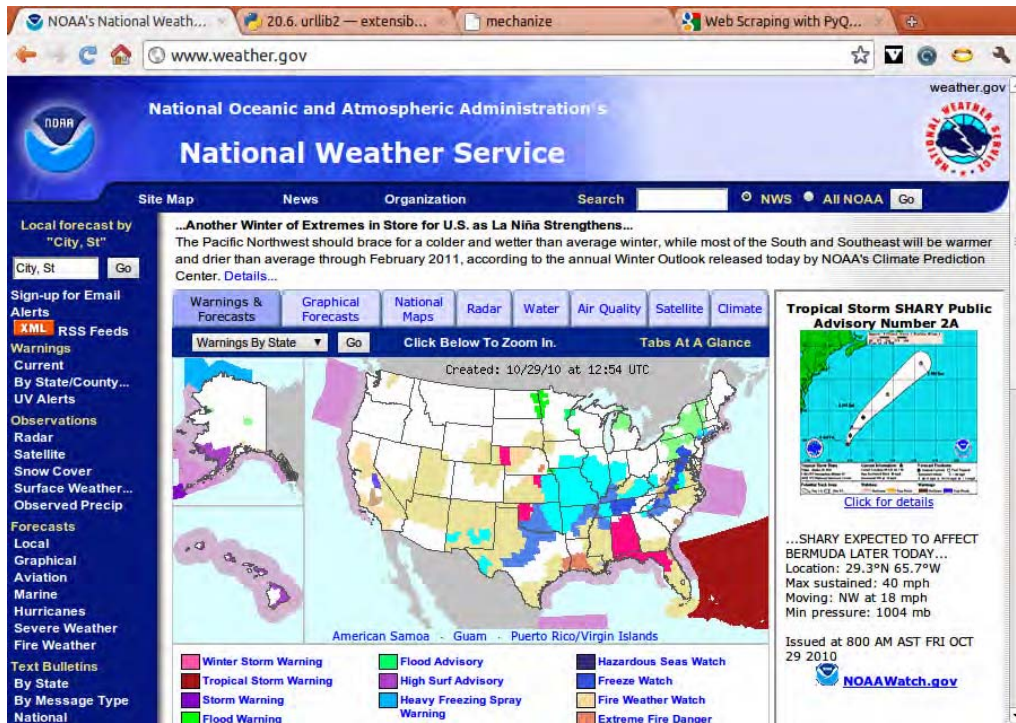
NOAA's National Weath... × 20.6. urllib2 — extensib... × mechanize × Web Scraping with PyQ... ×

www.weather.gov

weather.gov

NOAA

National Oceanic and Atmospheric Administration's

National Weather Service

Site Map News Organization Search NWS All NOAA Go

Local forecast by "City, St"

City, St Go

Sign-up for Email Alerts

XML RSS Feeds

Warnings
Current
By State/County...
UV Alerts

Observations
Radar
Satellite
Snow Cover
Surface Weather...
Observed Precip

Forecasts
Local
Graphical
Aviation
Marine
Hurricanes
Severe Weather
Fire Weather

Text Bulletins
By State
By Message Type
National

...Another Winter of Extremes in Store for U.S. as La Niña Strengthens...
The Pacific Northwest should brace for a colder and wetter than average winter, while most of the South and Southeast will be warmer and drier than average through February 2011, according to the annual Winter Outlook released today by NOAA's Climate Prediction Center. Details...

| Warnings & Forecasts | Graphical Forecasts | National Maps | Radar | Water | Air Quality | Satellite | Climate |
|---|---|---|---|---|---|---|---|

Warnings By State Go Click Below To Zoom In. Tabs At A Glance

Created: 10/29/10 at 12:54 UTC

American Samoa - Guam - Puerto Rico/Virgin Islands

| Winter Storm Warning | Flood Advisory | Hazardous Seas Watch |
|---|---|---|
| Tropical Storm Warning | High Surf Advisory | Freeze Watch |
| Storm Warning | Heavy Freezing Spray Warning | Fire Weather Watch |
| Flood Warning | | Extreme Fire Danger |

Tropical Storm SHARY Public Advisory Number 2A

Click for details

...SHARY EXPECTED TO AFFECT BERMUDA LATER TODAY...
Location: 29.3°N 65.7°W
Max sustained: 40 mph
Moving: NW at 18 mph
Min pressure: 1004 mb

Issued at 800 AM AST FRI OCT 29 2010

NOAAWatch.gov